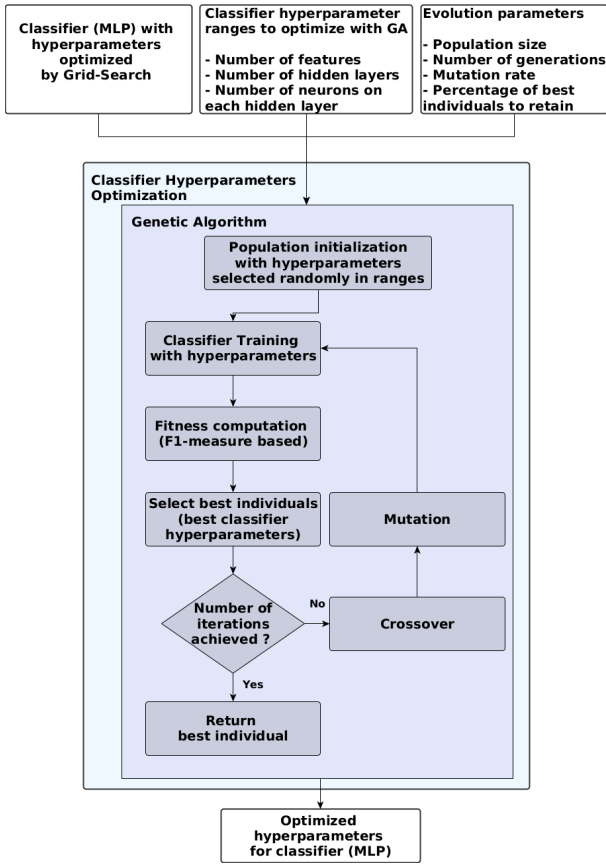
Classifier (MLP) with hyperparameters optimized by Grid-Search

Classifier hyperparameter ranges to optimize with GA

- Number of features
- Number of hidden layers
- Number of neurons on each hidden layer

Evolution parameters

- Population size
- Number of generations
- Mutation rate
- Percentage of best individuals to retain

Classifier Hyperparameters Optimization

Genetic Algorithm

Population initialization with hyperparameters selected randomly in ranges

Classifier Training with hyperparameters

Fitness computation (F1-measure based)

Select best individuals (best classifier hyperparameters)

Mutation

Number of iterations achieved ?

No

Crossover

Yes

Return best individual

Optimized hyperparameters for classifier (MLP)